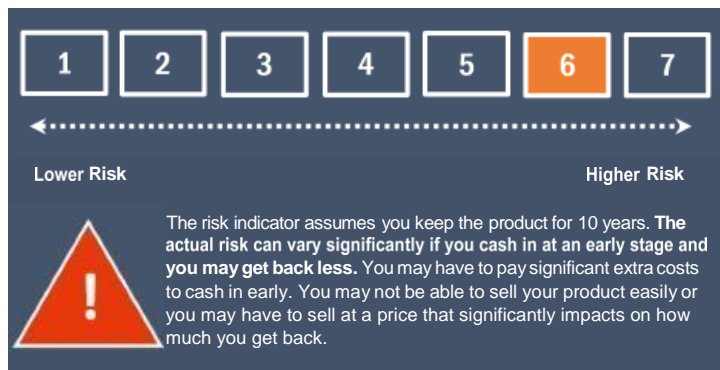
1 2 3 4 5 6 7

Lower Risk

Higher Risk

!

The risk indicator assumes you keep the product for 10 years. **The actual risk can vary significantly if you cash in at an early stage and you may get back less.** You may have to pay significant extra costs to cash in early. You may not be able to sell your product easily or you may have to sell at a price that significantly impacts on how much you get back.